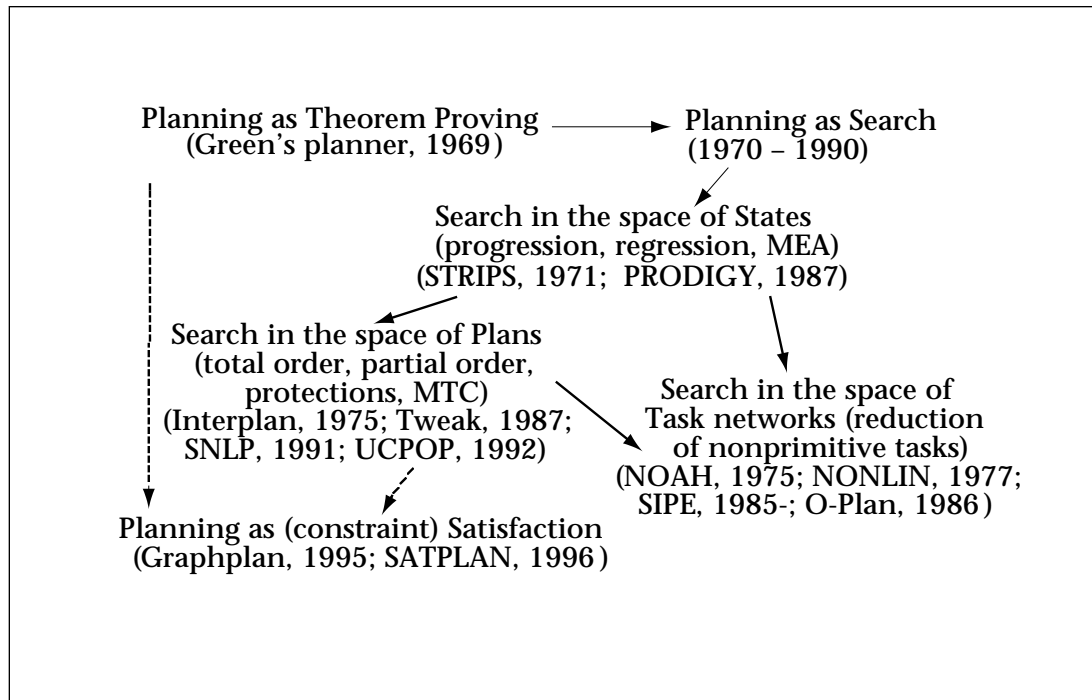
Planning as Theorem Proving
(Green's planner, 1969)

Planning as Search
(1970 – 1990)

Search in the space of States
(progression, regression, MEA)
(STRIPS, 1971; PRODIGY, 1987)

Search in the space of Plans
(total order, partial order, protections, MTC)
(Interplan, 1975; Tweak, 1987; SNLP, 1991; UCPOP, 1992)

Search in the space of Task networks (reduction of nonprimitive tasks)
(NOAH, 1975; NONLIN, 1977; SIPE, 1985-; O-Plan, 1986)

Planning as (constraint) Satisfaction
(Graphplan, 1995; SATPLAN, 1996)